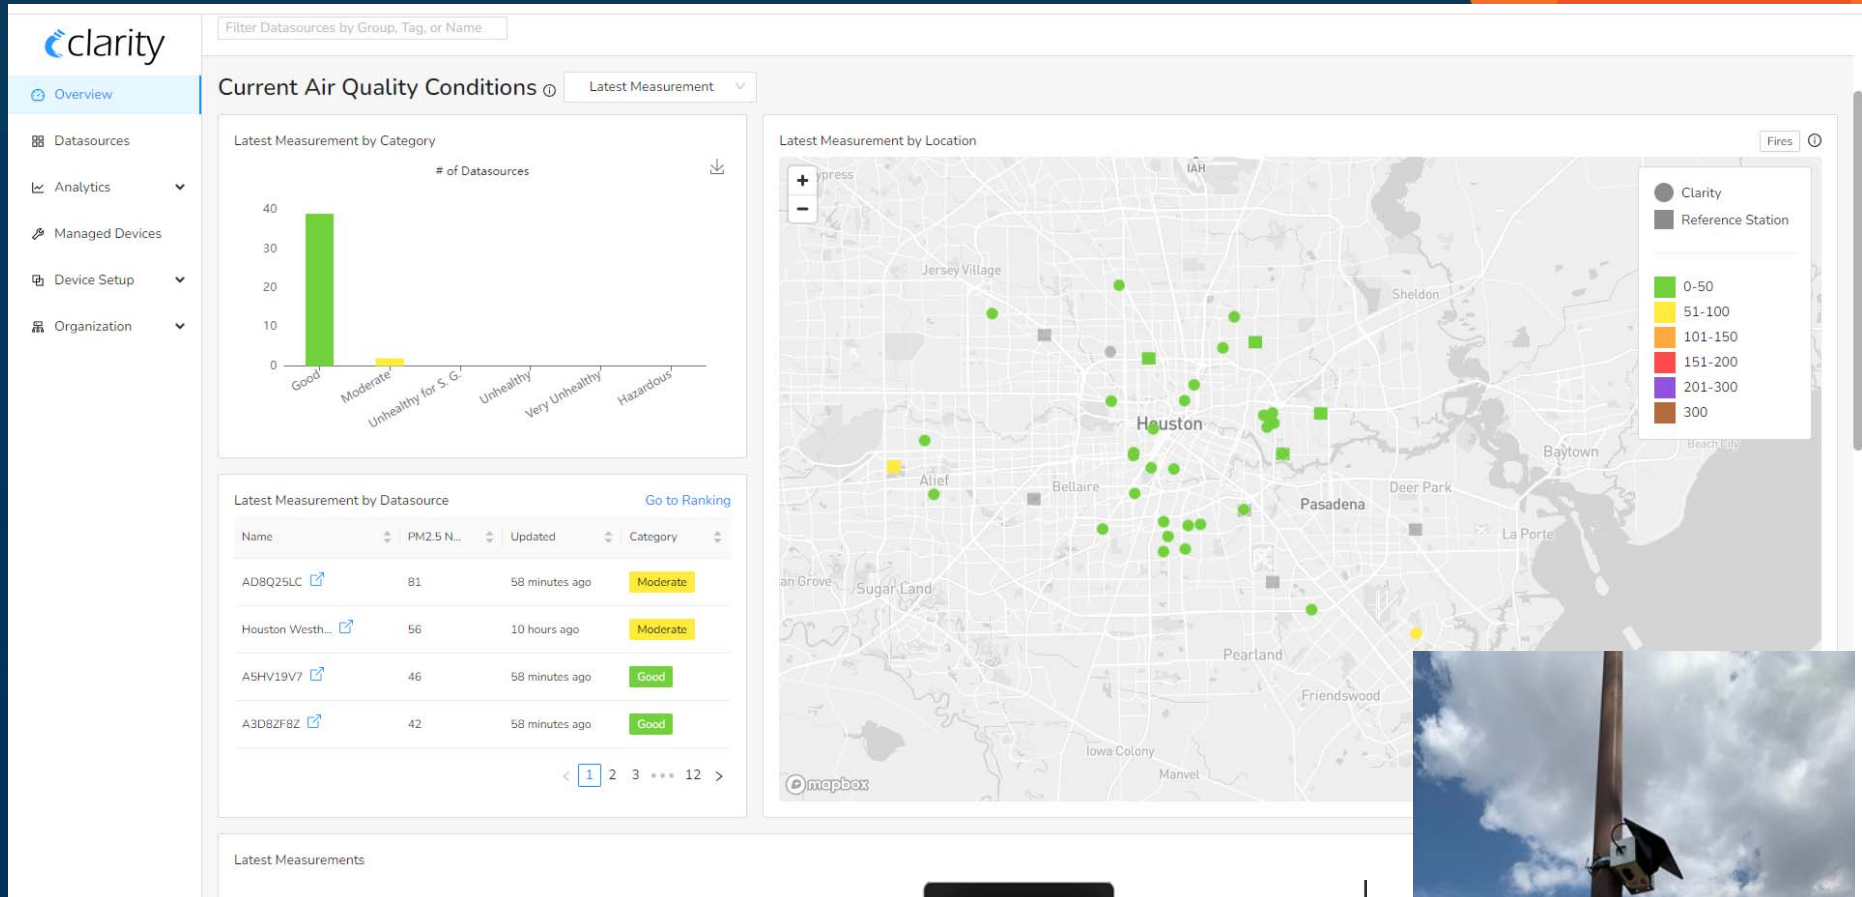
clarity

Overview
Datasources
Analytics
Managed Devices
Device Setup
Organization

Filter Datasources by Group, Tag, or Name

Current Air Quality Conditions ⓘ Latest Measurement

Latest Measurement by Category

# of Datasources

40
30
20
10
0

Good Moderate Unhealthy for S. G. Unhealthy Very Unhealthy Hazardous

Latest Measurement by Datasource Go to Ranking

| Name | PM2.5 N... | Updated | Category |
|---|---|---|---|
| AD8Q25LC | 81 | 58 minutes ago | Moderate |
| Houston Westh... | 56 | 10 hours ago | Moderate |
| A5HV19V7 | 46 | 58 minutes ago | Good |
| A3D8ZF8Z | 42 | 58 minutes ago | Good |

< 1 2 3 ••• 12 >

Latest Measurement by Location

Fires ⓘ

+
−

Clarity
Reference Station

0-50
51-100
101-150
151-200
201-300
300

ypress IAH Jersey Village Sheldon Houston Baytown Alief Bellaire Deer Park Pasadena La Porte an Grove Sugar Land Pearland Friendswood Iowa Colony Manvel Beach City

mapbox

Latest Measurements